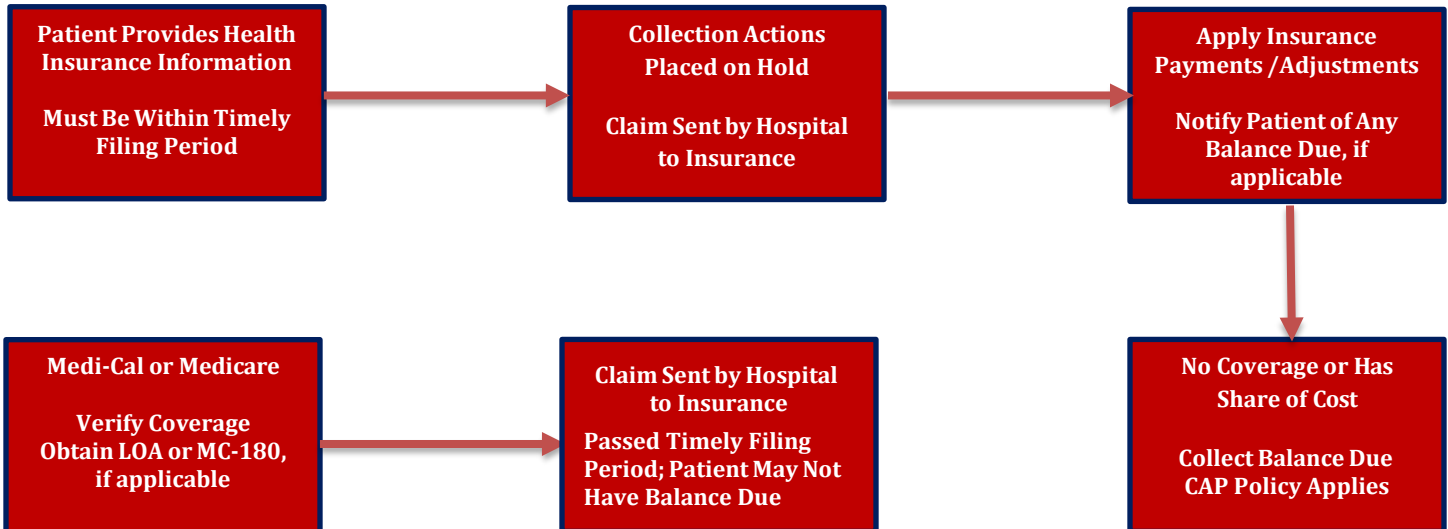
Patient Provides Health Insurance Information

Must Be Within Timely Filing Period

Collection Actions Placed on Hold

Claim Sent by Hospital to Insurance

Apply Insurance Payments /Adjustments

Notify Patient of Any Balance Due, if applicable

Medi-Cal or Medicare

Verify Coverage Obtain LOA or MC-180, if applicable

Claim Sent by Hospital to Insurance

Passed Timely Filing Period; Patient May Not Have Balance Due

No Coverage or Has Share of Cost

Collect Balance Due CAP Policy Applies